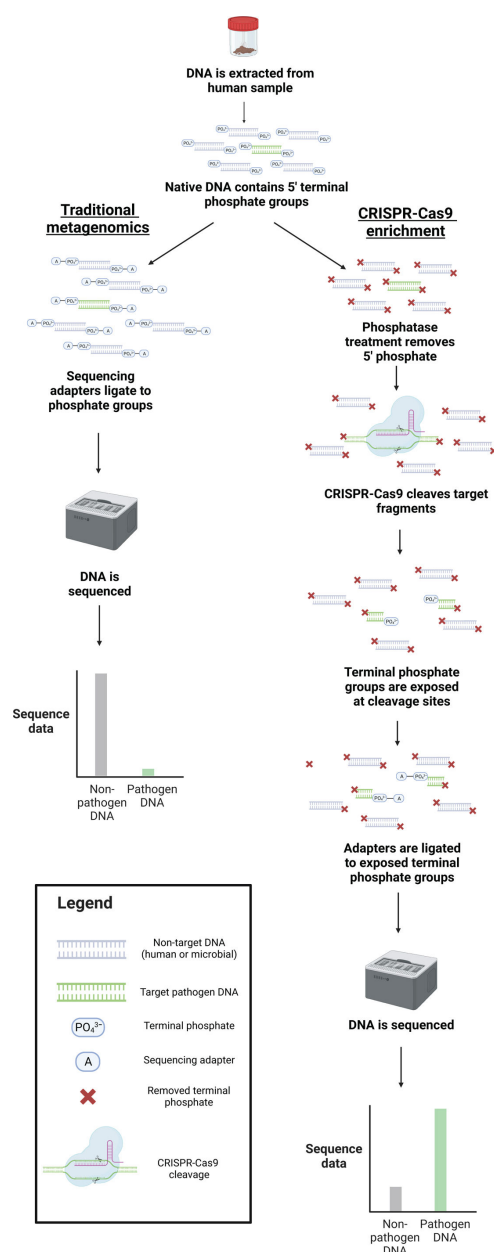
DNA is extracted from human sample

Native DNA contains 5' terminal phosphate groups

Traditional metagenomics

CRISPR-Cas9 enrichment

Sequencing adapters ligate to phosphate groups

Phosphatase treatment removes 5' phosphate

CRISPR-Cas9 cleaves target fragments

DNA is sequenced

Sequence data

Non-pathogen DNA

Pathogen DNA

Terminal phosphate groups are exposed at cleavage sites

Adapters are ligated to exposed terminal phosphate groups

Legend

Non-target DNA (human or microbial)

Target pathogen DNA

$PO_4^{3-}$ Terminal phosphate

A Sequencing adapter

Removed terminal phosphate

CRISPR-Cas9 cleavage

DNA is sequenced

Sequence data

Non-pathogen DNA

Pathogen DNA